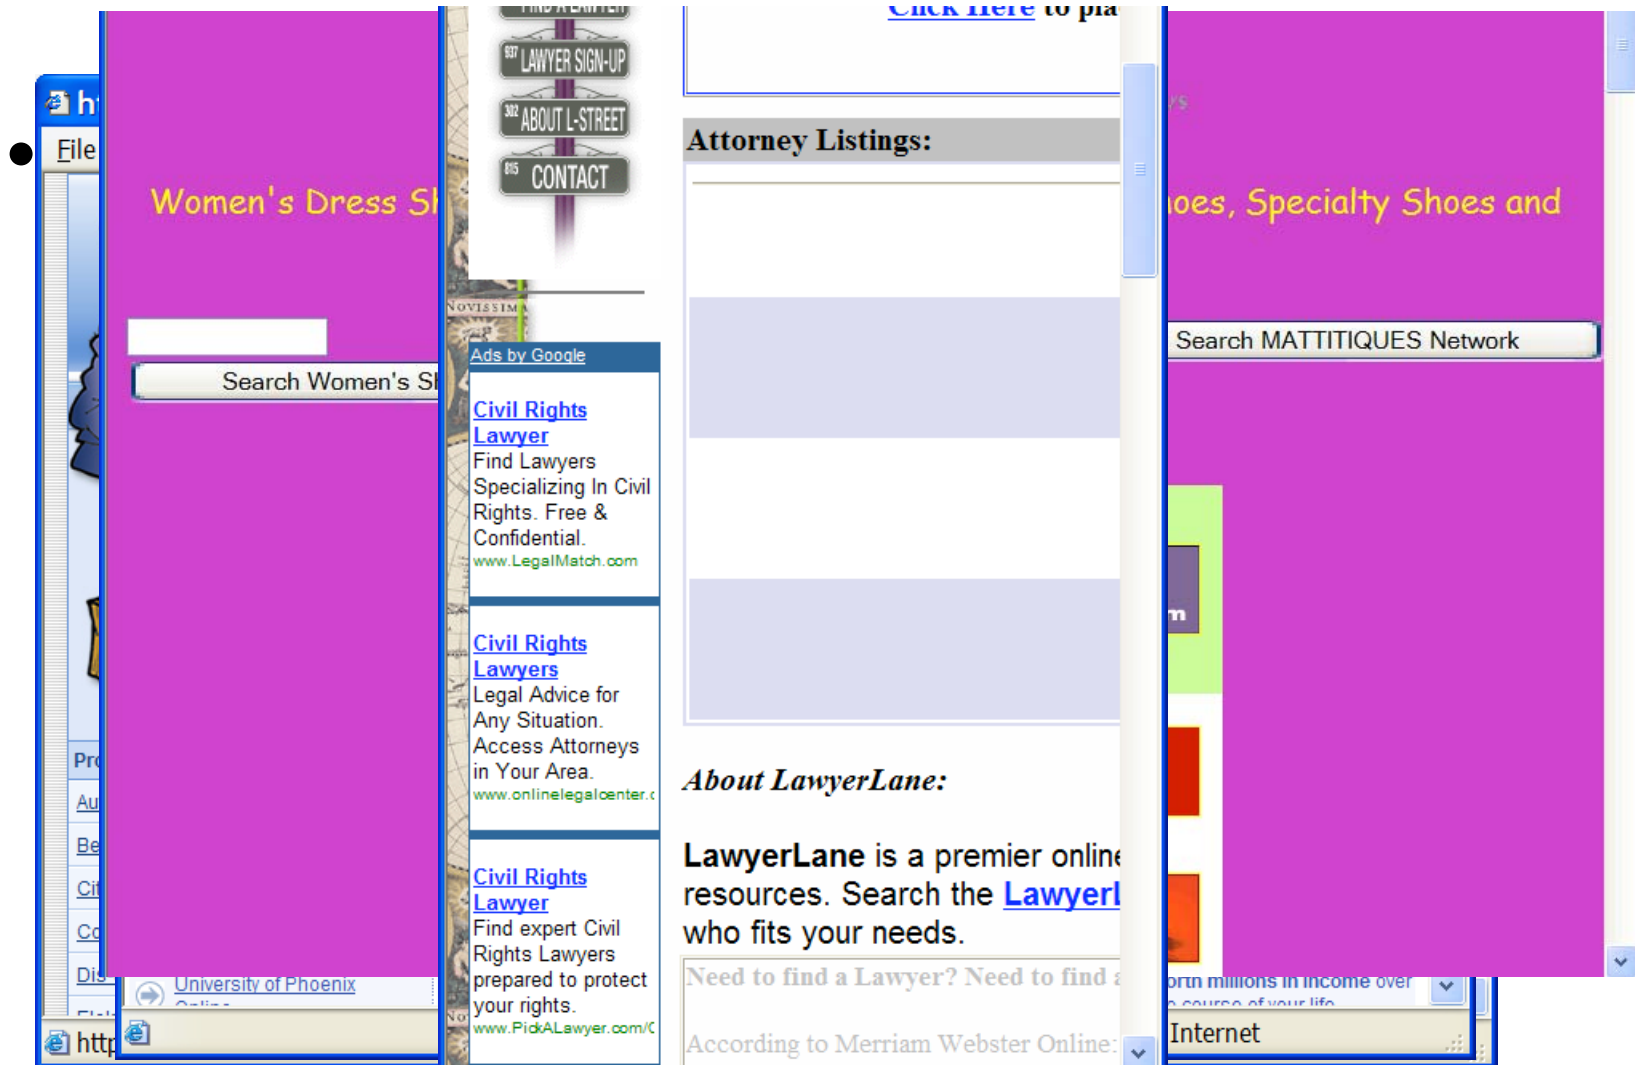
h
File

Women's Dress Sh

Search Women's Sh

Pr
Au
Be
Ci
Co
Dis

University of Phoenix
Online

http

FIND A LAWYER
LAWYER SIGN-UP
ABOUT L-STREET
CONTACT

NOVISSIM

Ads by Google

Civil Rights Lawyer
Find Lawyers Specializing In Civil Rights. Free & Confidential.
www.LegalMatch.com

Civil Rights Lawyers
Legal Advice for Any Situation. Access Attorneys in Your Area.
www.onlinelegalcenter.c

Civil Rights Lawyer
Find expert Civil Rights Lawyers prepared to protect your rights.
www.PickALawyer.com/C

Click Here to pla

Attorney Listings:

About LawyerLane:

LawyerLane is a premier onlin resources. Search the Lawyerl who fits your needs.

Need to find a Lawyer? Need to find a

According to Merriam Webster Online:

oes, Specialty Shoes and

Search MATTITIQUES Network

n

orth millions in income over e course of your life

Internet